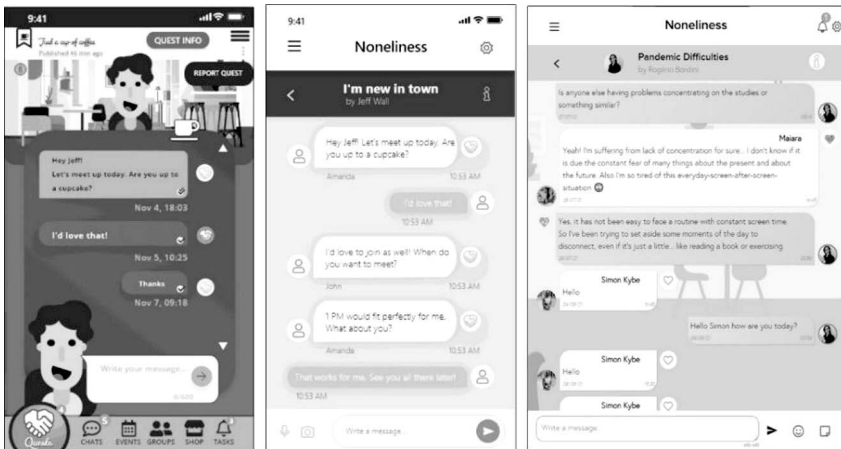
9:41

Just a cup of coffee
Published 4s min ago

QUEST INFO

REPORT QUEST

Hey Jeff!
Let's meet up today. Are you up to a cupcake?

Nov 4, 18:03

I'd love that!

Nov 5, 10:25

Thanks

Nov 7, 09:18

Write your message...

0/600

Quirala

5
CHATS EVENTS GROUPS SHOP TASKS

9:41

Noneliness

I'm new in town
by Jeff Wall

Hey Jeff! Let's meet up today. Are you up to a cupcake?
Amanda 10:53 AM

I'd love that!
10:53 AM

I'd love to join as well! When do you want to meet?
John 10:53 AM

1 PM would fit perfectly for me. What about you?
Amanda 10:53 AM

That works for me. See you all there later!
10:53 AM

Write a message

Noneliness

Pandemic Difficulties
by Rogério Bordini

Is anyone else having problems concentrating on the studies or something similar?

Maiara
Yeah! I'm suffering from lack of concentration for sure... I don't know if it is due the constant fear of many things about the present and about the future. Also I'm so tired of this everyday-screen-after-screen-situation

Yes, it has not been easy to face a routine with constant screen time. So I've been trying to set aside some moments of the day to disconnect, even if it's just a little... like reading a book or exercising

Simon Kybe
Hello

Hello Simon how are you today?

Simon Kybe
Hello

Simon Kybe

Write a message